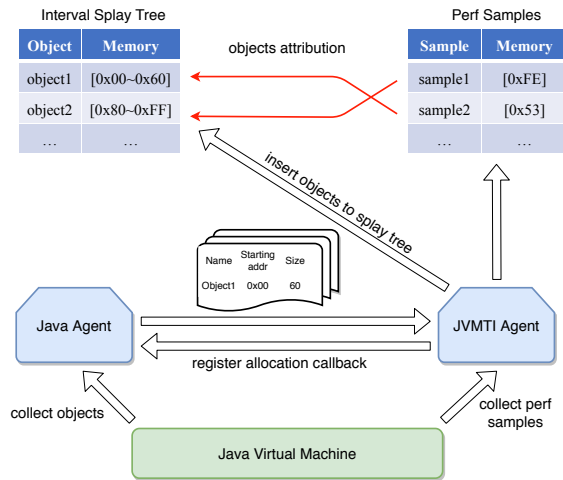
Interval Splay Tree

| Object | Memory |
|---|---|
| object1 | [0x00~0x60] |
| object2 | [0x80~0xFF] |
| … | … |

objects attribution

Perf Samples

| Sample | Memory |
|---|---|
| sample1 | [0xFE] |
| sample2 | [0x53] |
| … | … |

insert objects to splay tree

| Name | Starting addr | Size |
|---|---|---|
| Object1 | 0x00 | 60 |

Java Agent

JVMTI Agent

register allocation callback

collect objects

collect perf samples

Java Virtual Machine